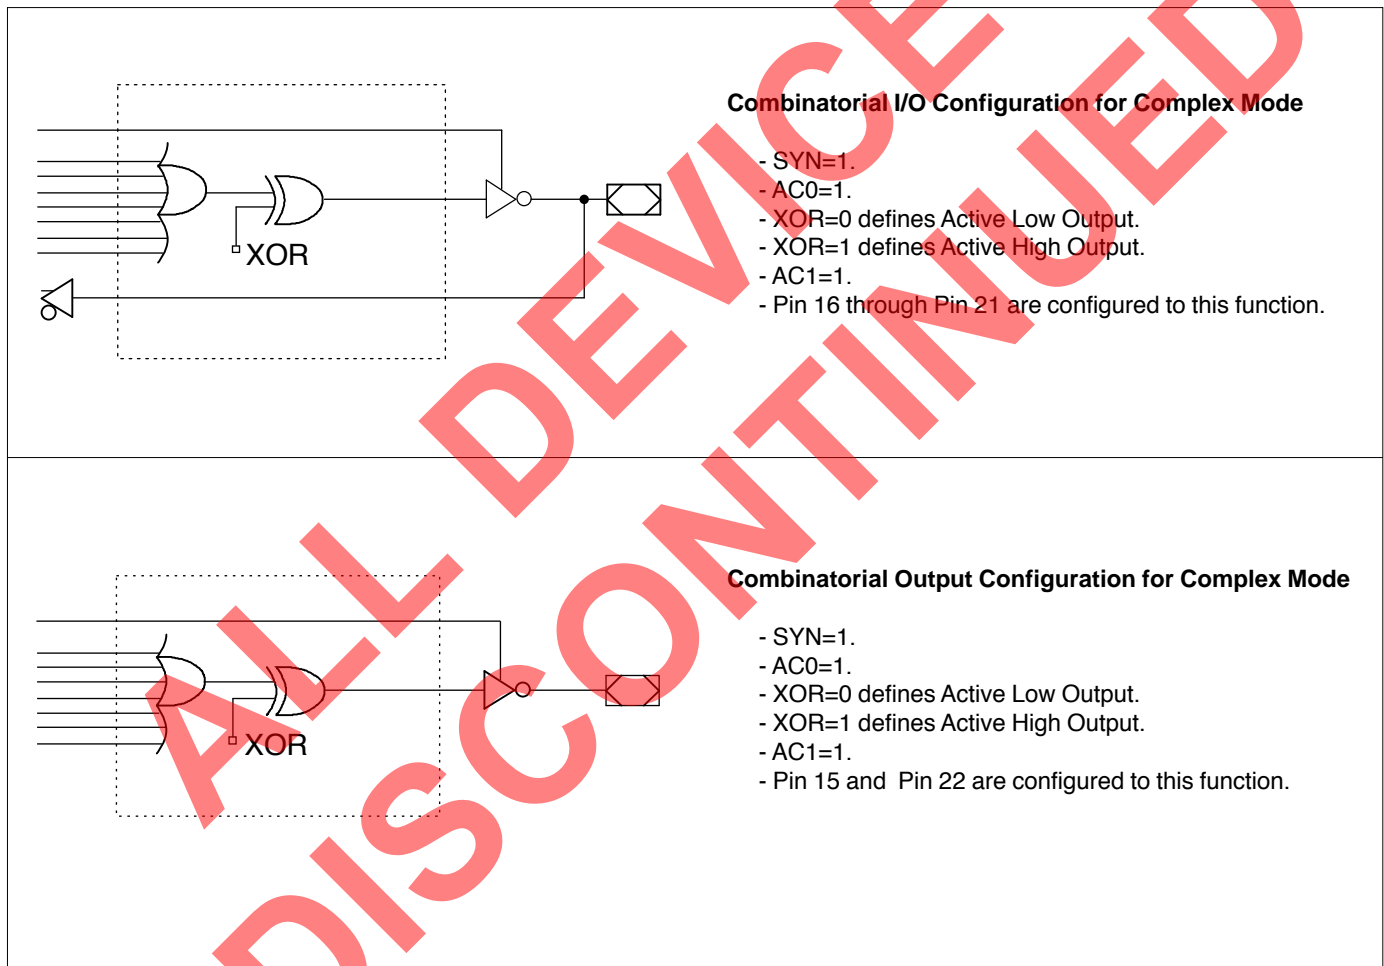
XOR

Combinatorial I/O Configuration for Complex Mode

- SYN=1.
- AC0=1.
- XOR=0 defines Active Low Output.
- XOR=1 defines Active High Output.
- AC1=1.
- Pin 16 through Pin 21 are configured to this function.

XOR

Combinatorial Output Configuration for Complex Mode

- SYN=1.
- AC0=1.
- XOR=0 defines Active Low Output.
- XOR=1 defines Active High Output.
- AC1=1.
- Pin 15 and Pin 22 are configured to this function.

ALL DEVICES DISCONTINUED